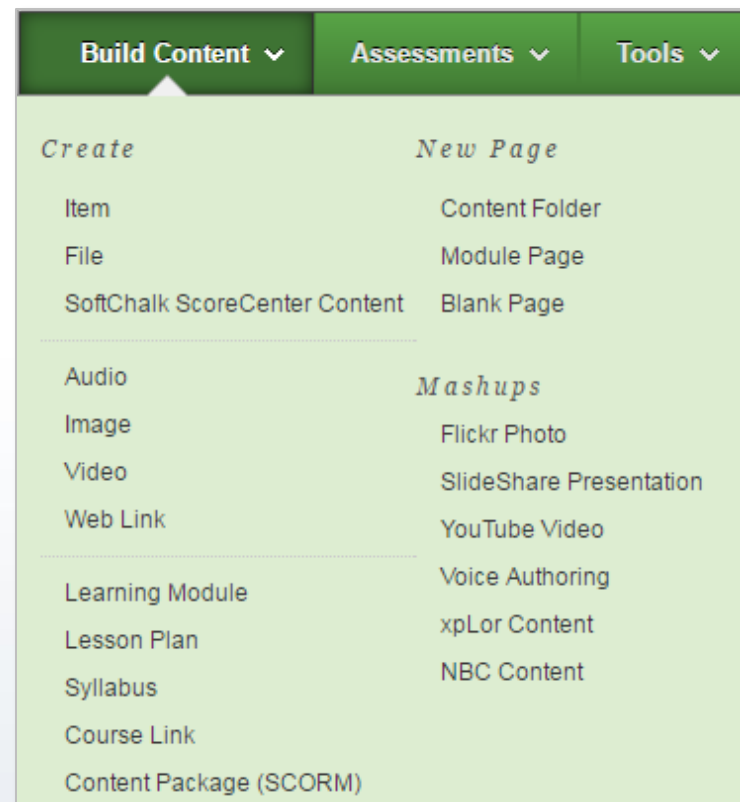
Build Content ⌄ Assessments ⌄ Tools ⌄

Create

Item
File
SoftChalk ScoreCenter Content

Audio
Image
Video
Web Link

Learning Module
Lesson Plan
Syllabus
Course Link
Content Package (SCORM)

New Page

Content Folder
Module Page
Blank Page

Mashups

Flickr Photo
SlideShare Presentation
YouTube Video
Voice Authoring
xpLor Content
NBC Content